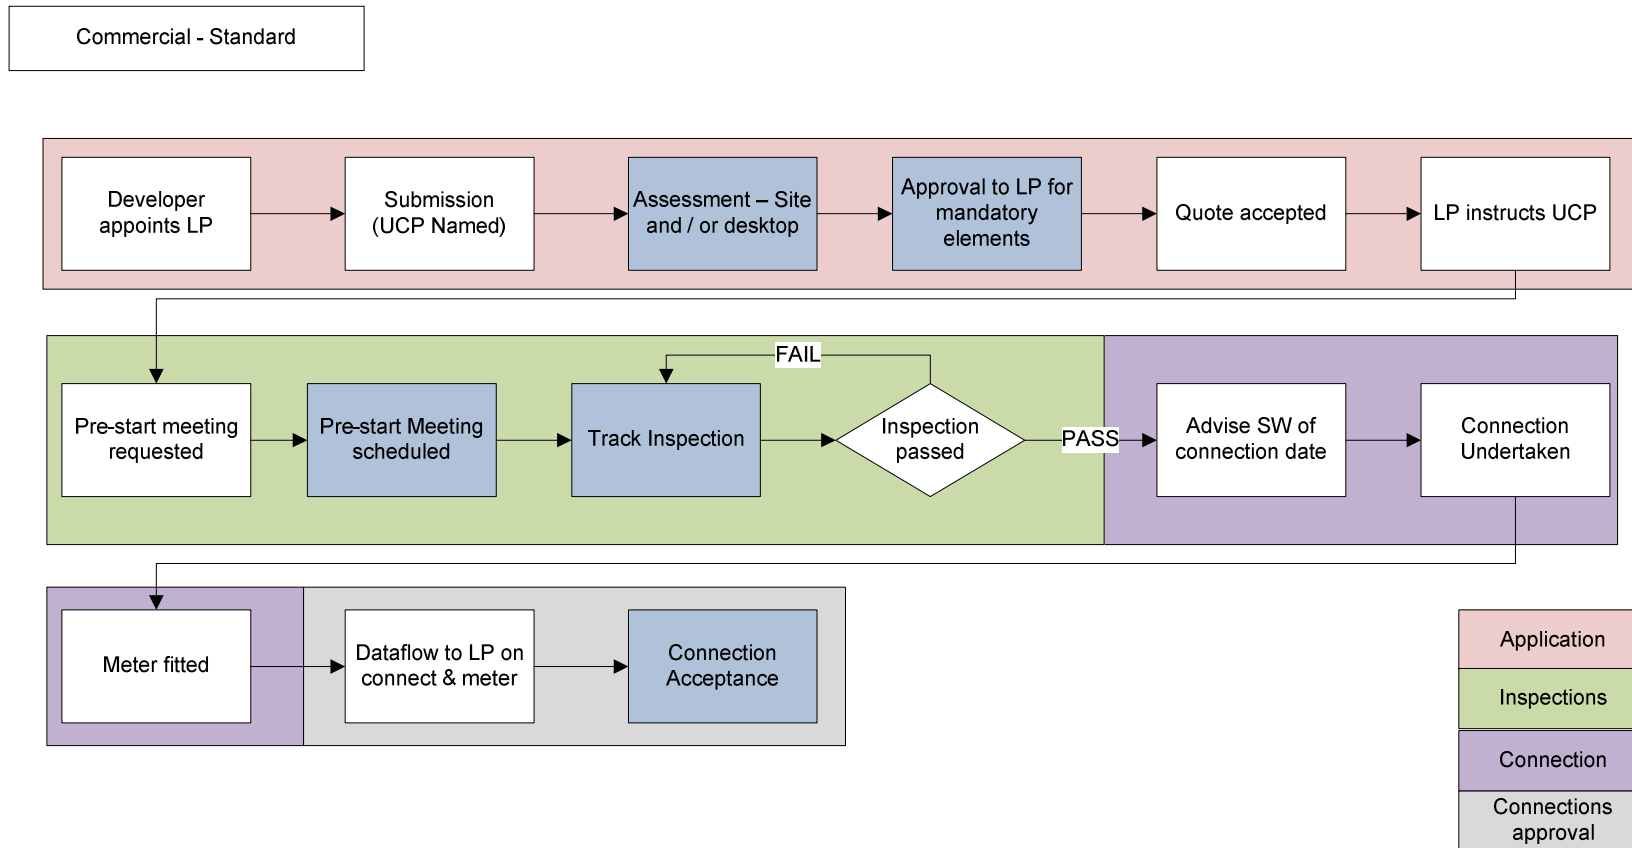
Commercial - Standard

Developer appoints LP

Submission (UCP Named)

Assessment – Site and / or desktop

Approval to LP for mandatory elements

Quote accepted

LP instructs UCP

Pre-start meeting requested

Pre-start Meeting scheduled

Track Inspection

FAIL

Inspection passed

PASS

Advise SW of connection date

Connection Undertaken

Meter fitted

Dataflow to LP on connect & meter

Connection Acceptance

Application

Inspections

Connection

Connections approval